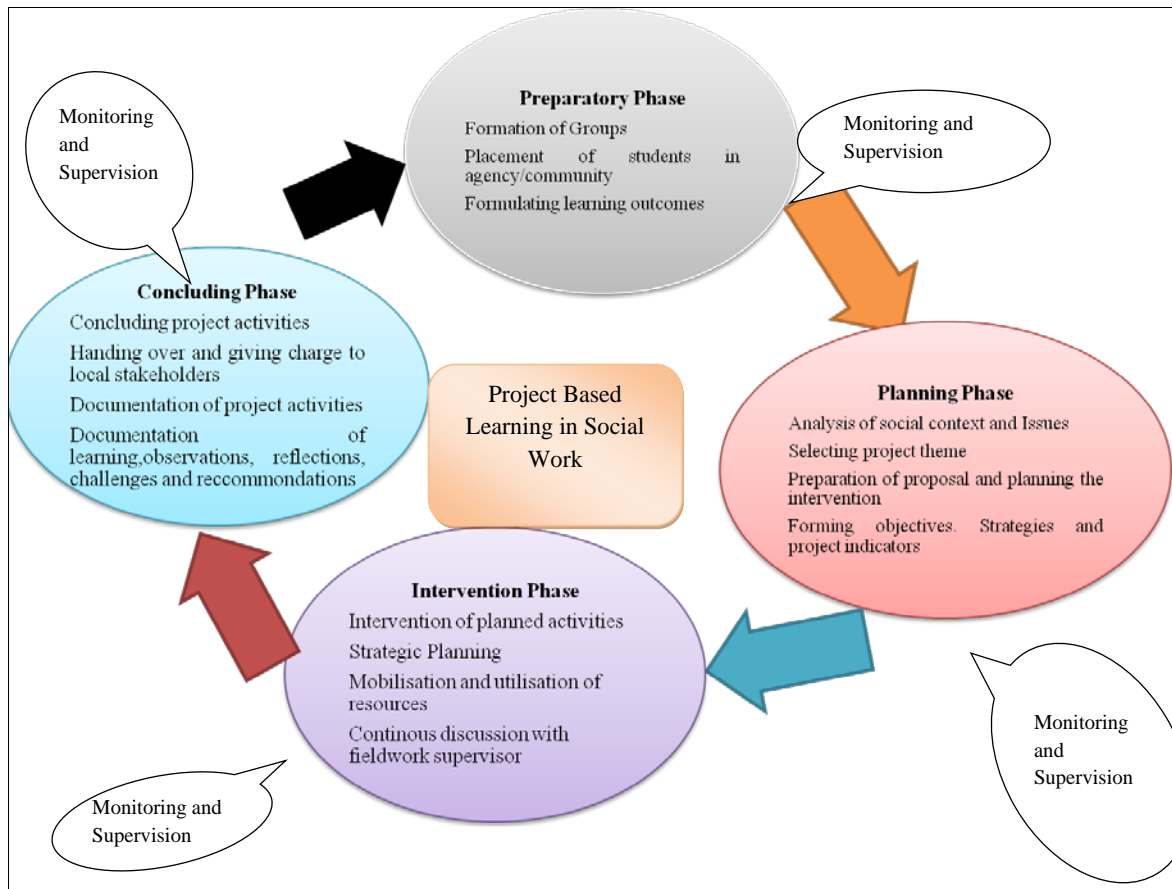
Monitoring and Supervision

Preparatory Phase
Formation of Groups
Placement of students in agency/community
Formulating learning outcomes

Monitoring and Supervision

Concluding Phase
Concluding project activities
Handing over and giving charge to local stakeholders
Documentation of project activities
Documentation of learning,observations, reflections, challenges and reccommondations

Project Based Learning in Social Work

Planning Phase
Analysis of social context and Issues
Selecting project theme
Preparation of proposal and planning the intervention
Forming objectives. Strategies and project indicators

Intervention Phase
Intervention of planned activities
Strategic Planning
Mobilisation and utilisation of resources
Continous discussion with fieldwork supervisor

Monitoring and Supervision

Monitoring and Supervision